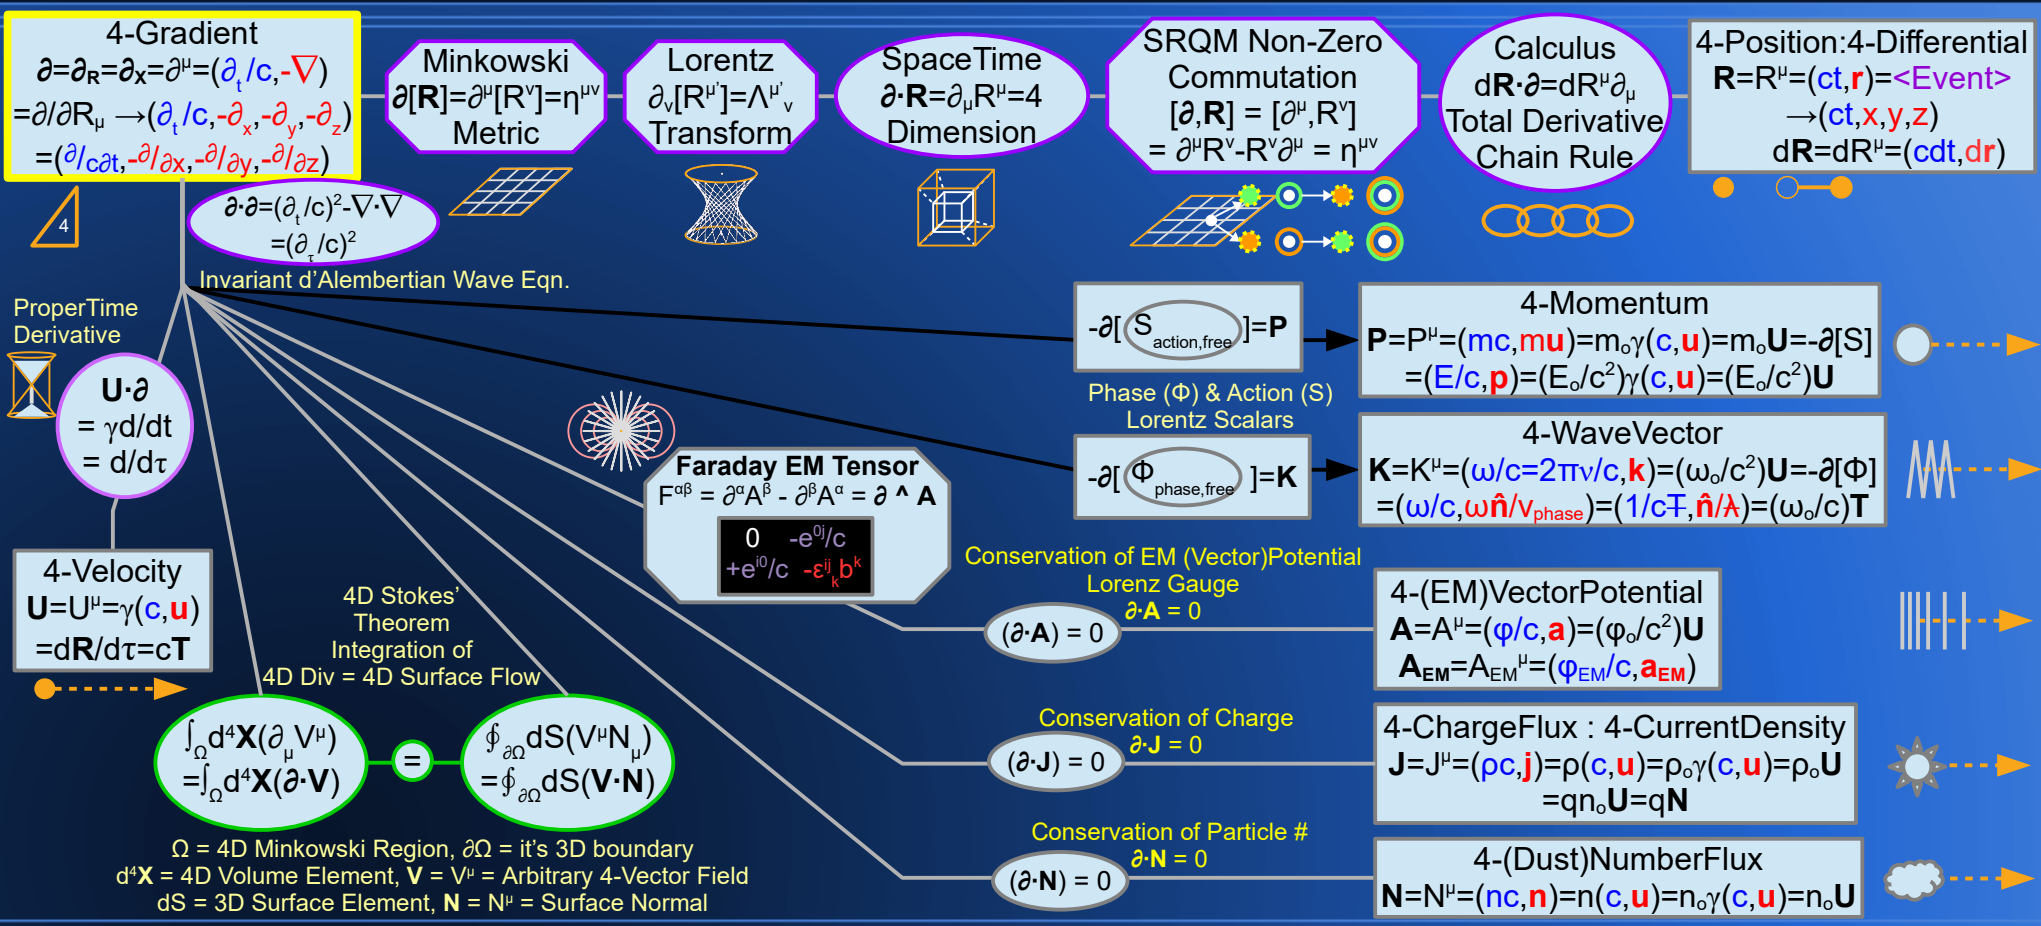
4-Gradient
$\partial=\partial_R=\partial_X=\partial^\mu=(\partial_t/c,-\nabla)$
$=\partial/\partial R_\mu \rightarrow(\partial_t/c,-\partial_x,-\partial_y,-\partial_z)$
$=(\partial/c\partial t,-\partial/\partial x,-\partial/\partial y,-\partial/\partial z)$

Minkowski
$\partial[R]=\partial^\mu[R^\nu]=\eta^{\mu\nu}$
Metric

Lorentz
$\partial_\nu[R^{\mu'}]=\Lambda^{\mu'}{}_\nu$
Transform

SpaceTime
$\partial\cdot R=\partial_\mu R^\mu=4$
Dimension

SRQM Non-Zero
Commutation
$[\partial,R]=[\partial^\mu,R^\nu]$
$=\partial^\mu R^\nu-R^\nu\partial^\mu=\eta^{\mu\nu}$

Calculus
$dR\cdot\partial=dR^\mu\partial_\mu$
Total Derivative
Chain Rule

4-Position:4-Differential
$R=R^\mu=(ct,r)=$<Event>
$\rightarrow(ct,x,y,z)$
$dR=dR^\mu=(cdt,dr)$

4

$\partial\cdot\partial=(\partial_t/c)^2-\nabla\cdot\nabla$
$=(\partial_\tau/c)^2$
Invariant d'Alembertian Wave Eqn.

ProperTime
Derivative

$U\cdot\partial$
$=\gamma d/dt$
$=d/d\tau$

4-Velocity
$U=U^\mu=\gamma(c,u)$
$=dR/d\tau=cT$

$-\partial[S_{action,free}]=P$

4-Momentum
$P=P^\mu=(mc,mu)=m_o\gamma(c,u)=m_oU=-\partial[S]$
$=(E/c,p)=(E_o/c^2)\gamma(c,u)=(E_o/c^2)U$

Phase (Φ) & Action (S)
Lorentz Scalars

$-\partial[\Phi_{phase,free}]=K$

4-WaveVector
$K=K^\mu=(\omega/c=2\pi\nu/c,k)=(\omega_o/c^2)U=-\partial[\Phi]$
$=(\omega/c,\omega\hat{n}/v_{phase})=(1/cT,\hat{n}/\lambda)=(\omega_o/c)T$

Faraday EM Tensor
$F^{\alpha\beta}=\partial^\alpha A^\beta-\partial^\beta A^\alpha=\partial\wedge A$
| 0 | $-e^{0j}/c$ |
|---|---|
| $+e^{i0}/c$ | $-\varepsilon^{ij}{}_k b^k$ |

Conservation of EM (Vector)Potential
Lorenz Gauge
$\partial\cdot A=0$
$(\partial\cdot A)=0$

4-(EM)VectorPotential
$A=A^\mu=(\varphi/c,a)=(\varphi_o/c^2)U$
$A_{EM}=A_{EM}{}^\mu=(\varphi_{EM}/c,a_{EM})$

4D Stokes'
Theorem
Integration of
4D Div = 4D Surface Flow

$\int_\Omega d^4X(\partial_\mu V^\mu)$
$=\int_\Omega d^4X(\partial\cdot V)$
=
$\oint_{\partial\Omega}dS(V^\mu N_\mu)$
$=\oint_{\partial\Omega}dS(V\cdot N)$

Conservation of Charge
$\partial\cdot J=0$
$(\partial\cdot J)=0$

4-ChargeFlux : 4-CurrentDensity
$J=J^\mu=(\rho c,j)=\rho(c,u)=\rho_o\gamma(c,u)=\rho_oU$
$=qn_oU=qN$

Conservation of Particle #
$\partial\cdot N=0$
$(\partial\cdot N)=0$

4-(Dust)NumberFlux
$N=N^\mu=(nc,n)=n(c,u)=n_o\gamma(c,u)=n_oU$

Ω = 4D Minkowski Region, ∂Ω = it's 3D boundary
$d^4X$ = 4D Volume Element, $V=V^\mu$ = Arbitrary 4-Vector Field
dS = 3D Surface Element, $N=N^\mu$ = Surface Normal